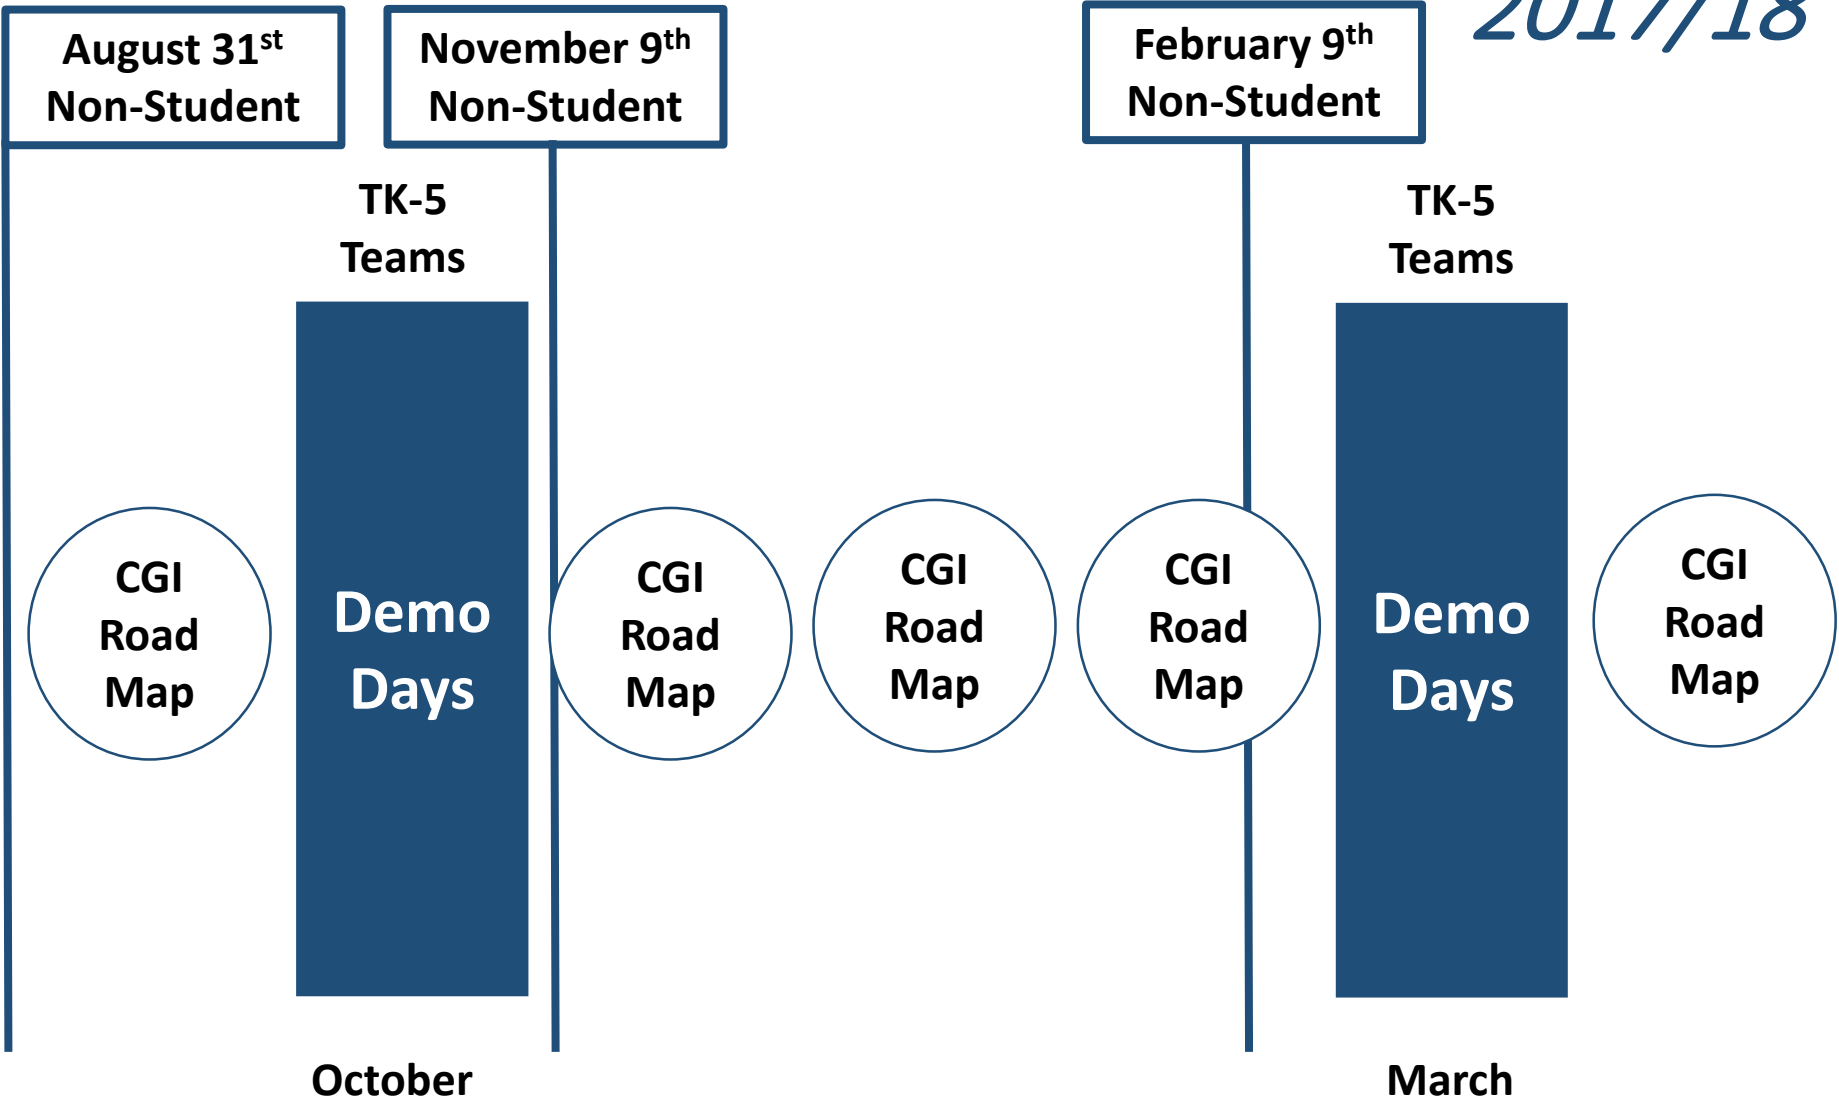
August 31$^{st}$
Non-Student

November 9$^{th}$
Non-Student

February 9$^{th}$
Non-Student

2017/18

TK-5
Teams

TK-5
Teams

CGI
Road
Map

Demo
Days

CGI
Road
Map

CGI
Road
Map

CGI
Road
Map

Demo
Days

CGI
Road
Map

October

March